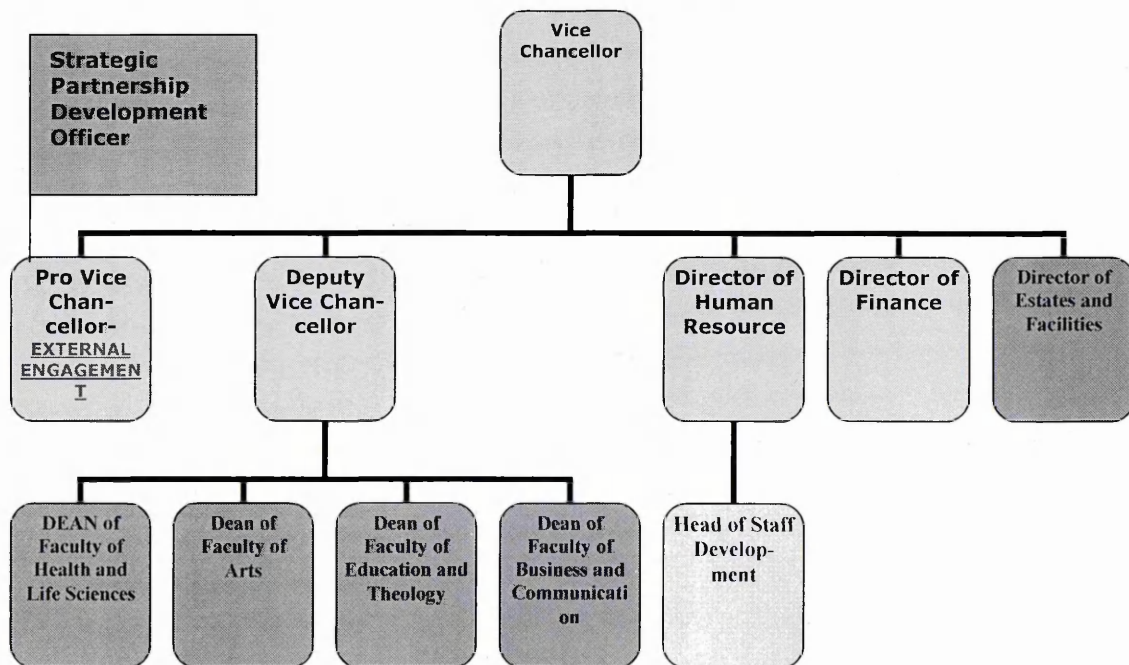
Vice Chancellor

Strategic Partnership Development Officer

Pro Vice Chancellor- EXTERNAL ENGAGEMENT

Deputy Vice Chancellor

Director of Human Resource

Director of Finance

Director of Estates and Facilities

DEAN of Faculty of Health and Life Sciences

Dean of Faculty of Arts

Dean of Faculty of Education and Theology

Dean of Faculty of Business and Communication

Head of Staff Development